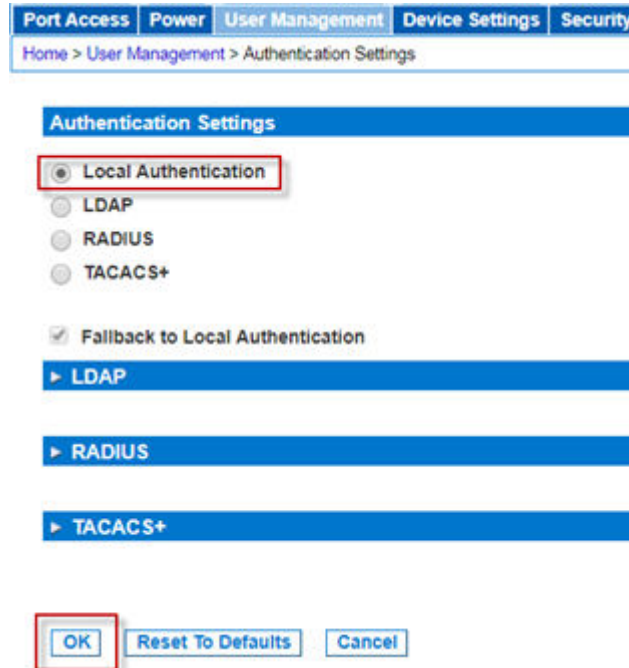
Port Access | Power | User Management | Device Settings | Security

Home > User Management > Authentication Settings

Authentication Settings

Local Authentication
LDAP
RADIUS
TACACS+

Fallback to Local Authentication

▸ LDAP

▸ RADIUS

▸ TACACS+

OK | Reset To Defaults | Cancel